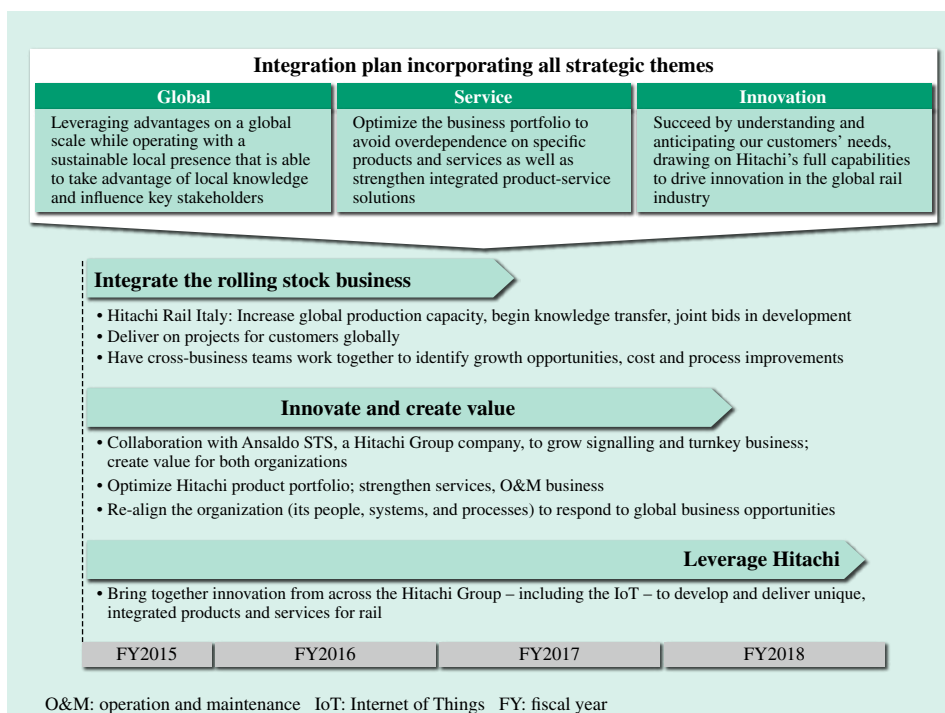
Integration plan incorporating all strategic themes

Global

Leveraging advantages on a global scale while operating with a sustainable local presence that is able to take advantage of local knowledge and influence key stakeholders

Service

Optimize the business portfolio to avoid overdependence on specific products and services as well as strengthen integrated product-service solutions

Innovation

Succeed by understanding and anticipating our customers' needs, drawing on Hitachi's full capabilities to drive innovation in the global rail industry

Integrate the rolling stock business

• Hitachi Rail Italy: Increase global production capacity, begin knowledge transfer, joint bids in development
• Deliver on projects for customers globally
• Have cross-business teams work together to identify growth opportunities, cost and process improvements

Innovate and create value

• Collaboration with Ansaldo STS, a Hitachi Group company, to grow signalling and turnkey business; create value for both organizations
• Optimize Hitachi product portfolio; strengthen services, O&M business
• Re-align the organization (its people, systems, and processes) to respond to global business opportunities

Leverage Hitachi

• Bring together innovation from across the Hitachi Group – including the IoT – to develop and deliver unique, integrated products and services for rail

| FY2015 | FY2016 | FY2017 | FY2018 |
|---|---|---|---|

O&M: operation and maintenance IoT: Internet of Things FY: fiscal year